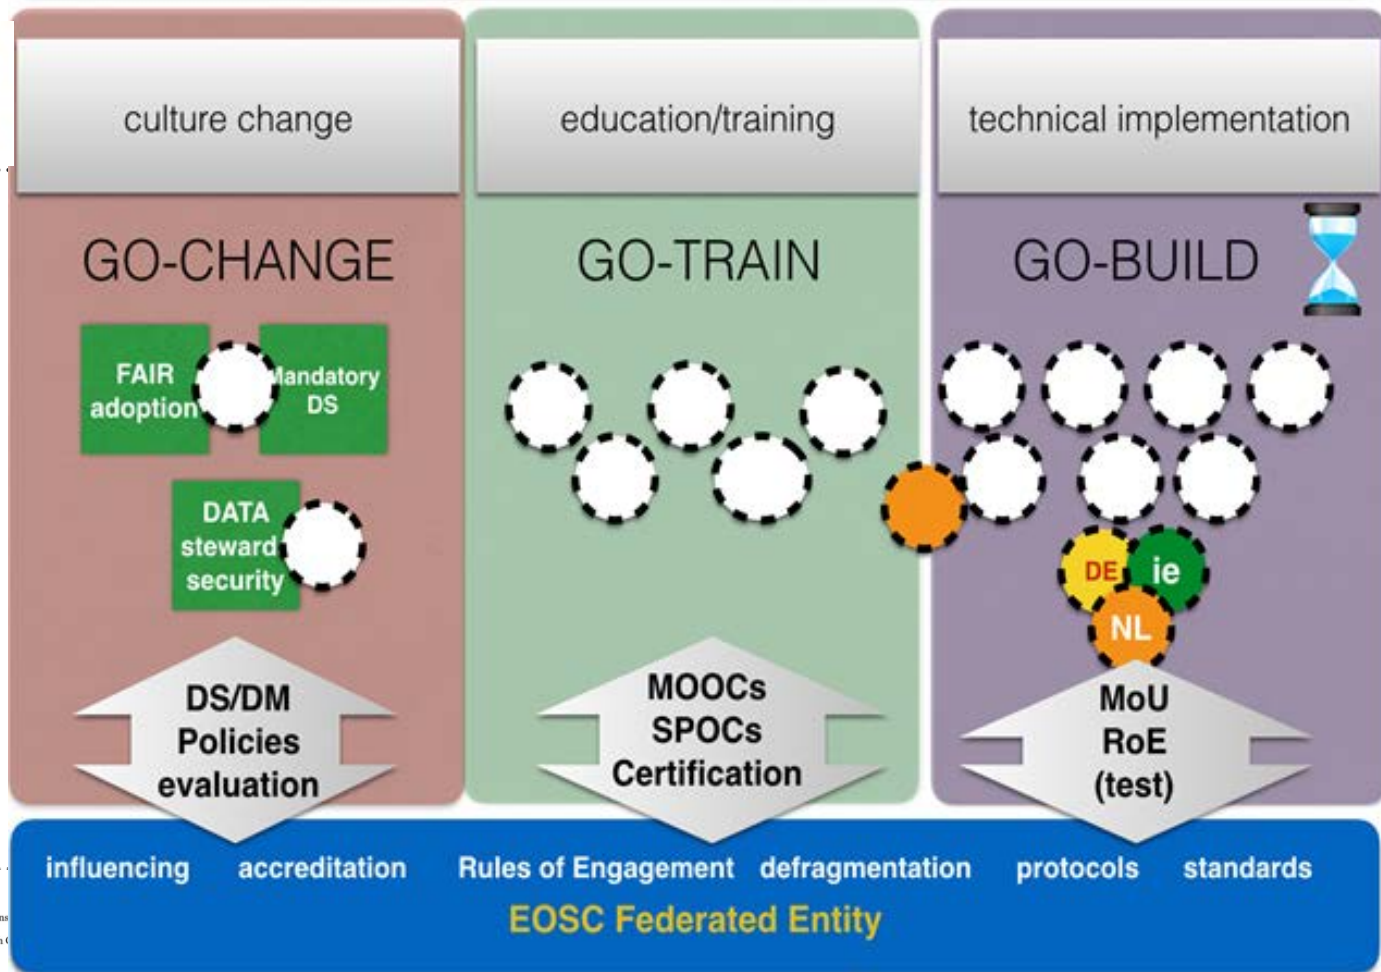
culture change

education/training

technical implementation

GO-CHANGE

GO-TRAIN

GO-BUILD

FAIR adoption

Mandatory DS

DATA steward security

DE

ie

NL

DS/DM Policies evaluation

MOOCs SPOCs Certification

MoU RoE (test)

influencing accreditation Rules of Engagement defragmentation protocols standards

EOSC Federated Entity